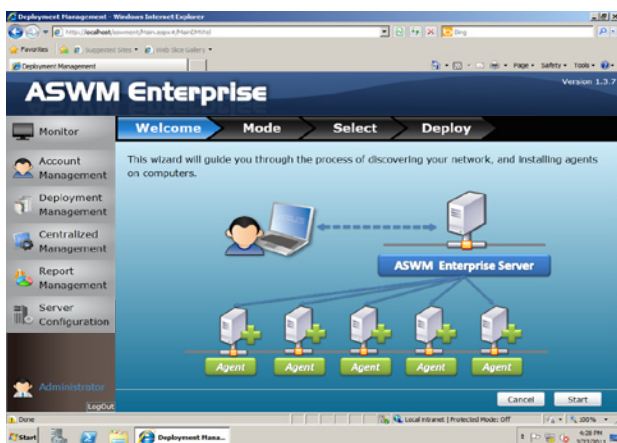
Deployment Management - Windows Internet Explorer
http://localhost/aswment/main.aspx#/MainDMSht
Bing
Favorites
Suggested Sites
Web Slice Gallery
Deployment Management
Page
Safety
Tools

ASWM Enterprise
Version 1.3.7

Monitor
Account Management
Deployment Management
Centralized Management
Report Management
Server Configuration

Welcome
Mode
Select
Deploy

This wizard will guide you through the process of discovering your network, and installing agents on computers.

ASWM Enterprise Server

Agent
Agent
Agent
Agent
Agent

Administrator
LogOut

Cancel
Start

Done
Local intranet | Protected Mode: Off
100%

Start
Deployment Mana...
4:28 PM
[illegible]